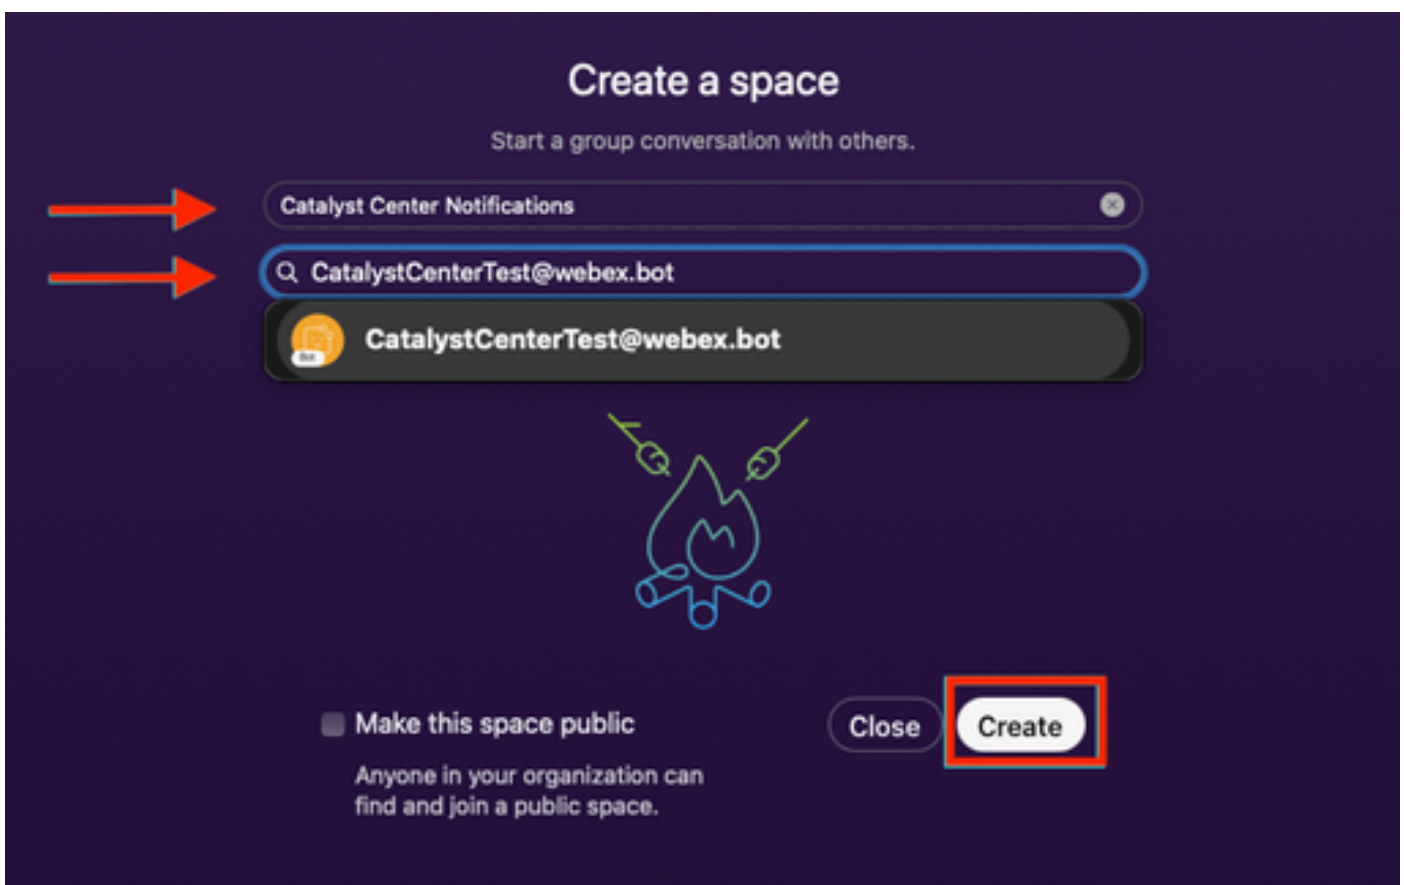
Create a space

Start a group conversation with others.

Catalyst Center Notifications

CatalystCenterTest@webex.bot

Bot

CatalystCenterTest@webex.bot

Make this space public

Anyone in your organization can find and join a public space.

Close

Create